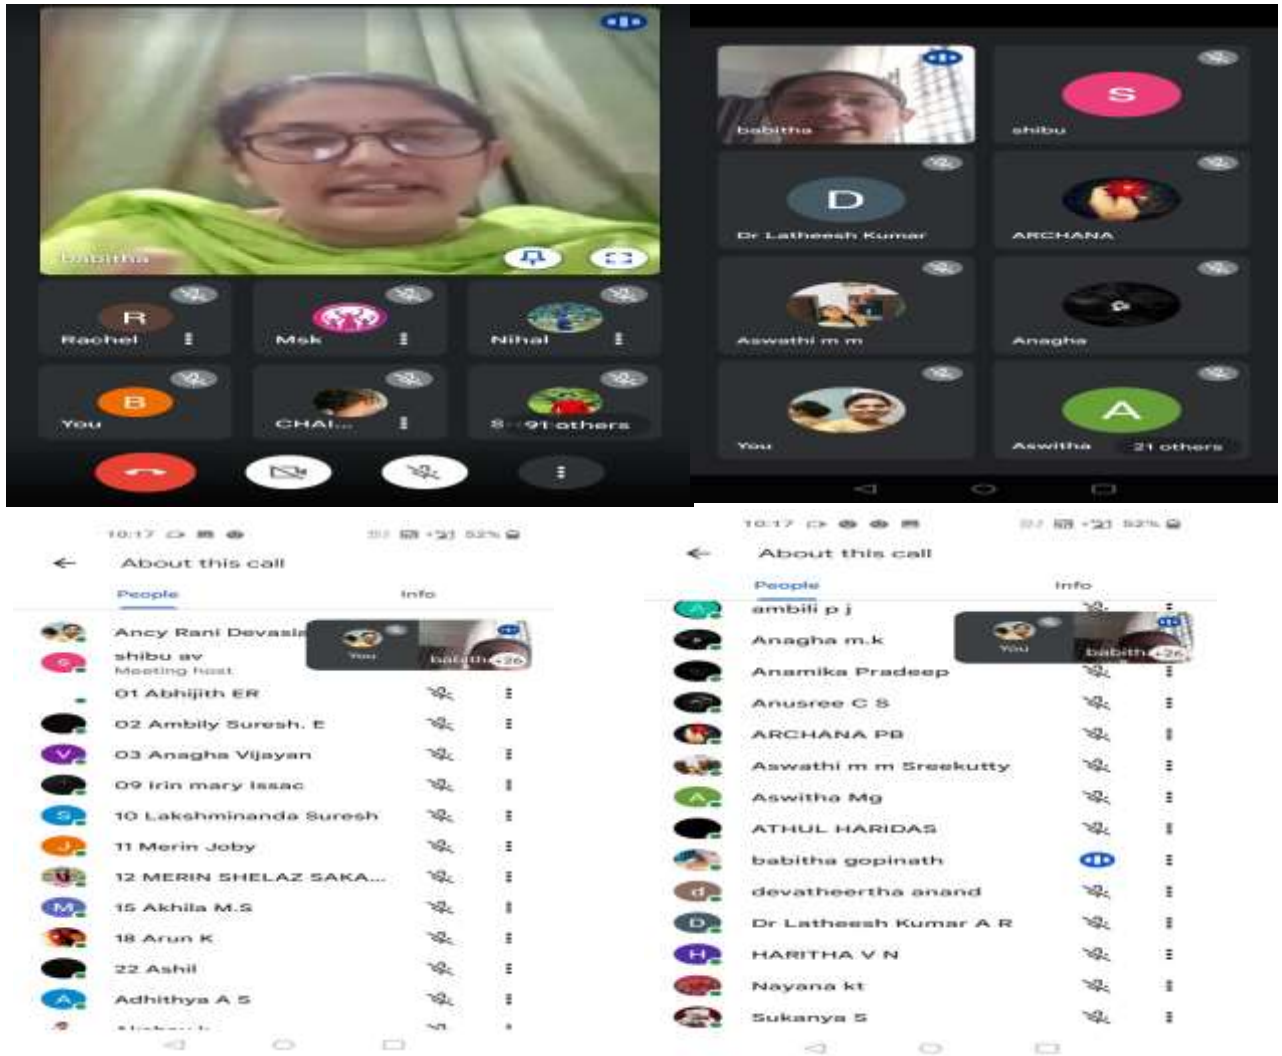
babitha

R
Rachel

Msk

Nihal

B
You

CHAI...

8 91 others

babitha

S
shibu

D
Dr Latheesh Kumar

ARCHANA

Aswathi m m

Anagha

You

A
Aswitha

21 others

10:17

About this call

People

Info

Ancy Rani Devasia

shibu av
Meeting host

You

babitha

26

01 Abhijith ER

02 Ambily Suresh. E

V
03 Anagha Vijayan

09 Irin mary Issac

S
10 Lakshminanda Suresh

J
11 Merin Joby

12 MERIN SHELAZ SAKA...

M
15 Akhila M.S

18 Arun K

22 Ashil

A
Adhithya A S

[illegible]

10:17

About this call

People

Info

ambili p j

Anagha m.k

You

babitha

26

Anamika Pradeep

Anusree C S

ARCHANA PB

Aswathi m m Sreekutty

A
Aswitha Mg

ATHUL HARIDAS

babitha gopinath

d
devatheertha anand

D
Dr Latheesh Kumar A R

H
HARITHA V N

Nayana kt

Sukanya S